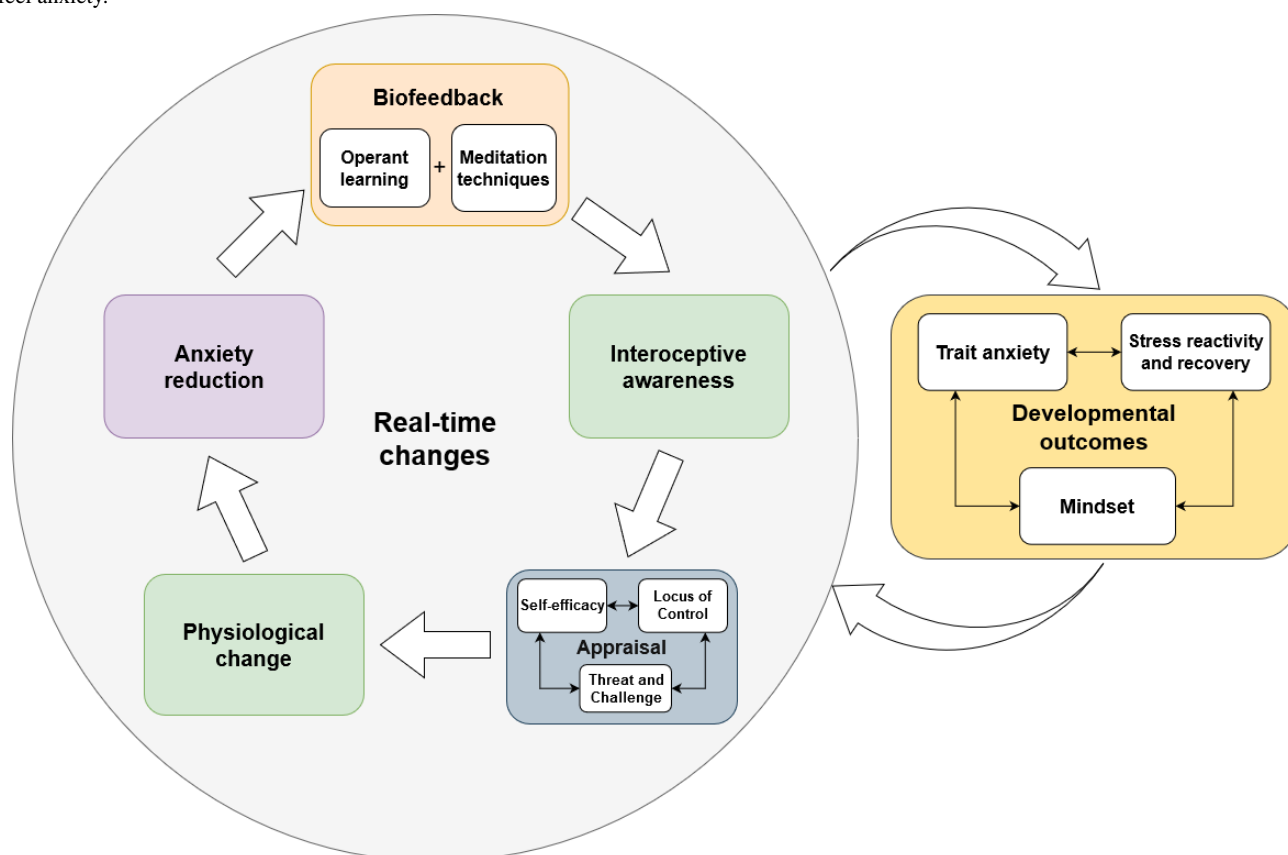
feel anxiety.

Biofeedback

Operant learning + Meditation techniques

Interoceptive awareness

Self-efficacy

Locus of Control

Appraisal

Threat and Challenge

Physiological change

Anxiety reduction

Real-time changes

Trait anxiety

Stress reactivity and recovery

Developmental outcomes

Mindset